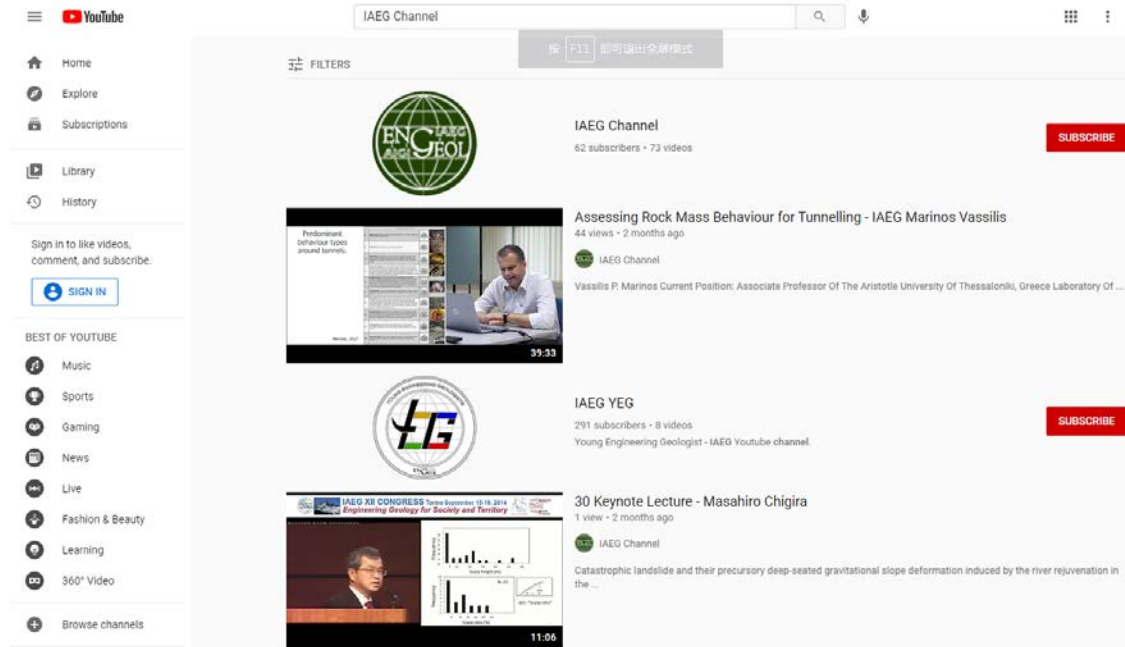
YouTube

IAEG Channel

按 F11 即可退出全屏模式

Home
Explore
Subscriptions
Library
History

Sign in to like videos, comment, and subscribe.

SIGN IN

BEST OF YOUTUBE
Music
Sports
Gaming
News
Live
Fashion & Beauty
Learning
360° Video

Browse channels

FILTERS

ENG IAEG GEOL AIGI

IAEG Channel
62 subscribers • 73 videos
SUBSCRIBE

Predominant behaviour types around tunnels

39:33

Assessing Rock Mass Behaviour for Tunnelling - IAEG Marinos Vassilis
44 views • 2 months ago
IAEG Channel
Vassilis P. Marinos Current Position: Associate Professor Of The Aristotle University Of Thessaloniki, Greece Laboratory Of ...

YEG

IAEG YEG
291 subscribers • 8 videos
Young Engineering Geologist - IAEG Youtube channel.
SUBSCRIBE

IAEG XII CONGRESS Torino September 15-19, 2014
Engineering Geology for Society and Territory

11:06

30 Keynote Lecture - Masahiro Chigira
1 view • 2 months ago
IAEG Channel
Catastrophic landslide and their precursory deep-seated gravitational slope deformation induced by the river rejuvenation in the ...